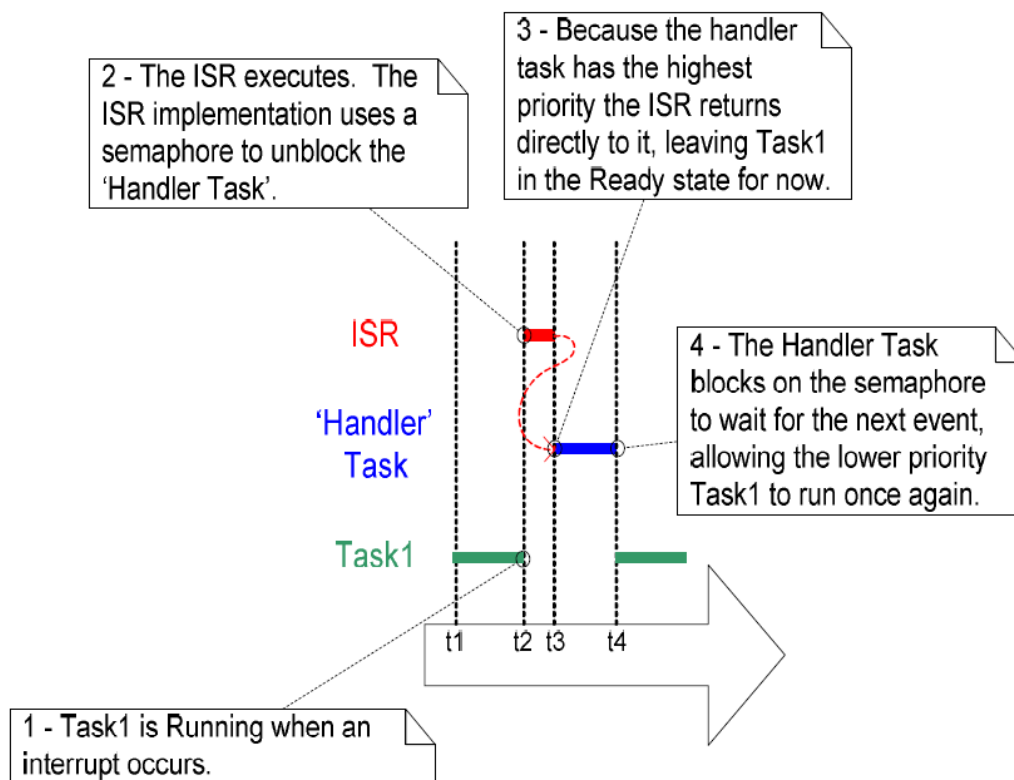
2 - The ISR executes. The ISR implementation uses a semaphore to unblock the 'Handler Task'.

3 - Because the handler task has the highest priority the ISR returns directly to it, leaving Task1 in the Ready state for now.

ISR

4 - The Handler Task blocks on the semaphore to wait for the next event, allowing the lower priority Task1 to run once again.

'Handler' Task

Task1

t1 t2 t3 t4

1 - Task1 is Running when an interrupt occurs.